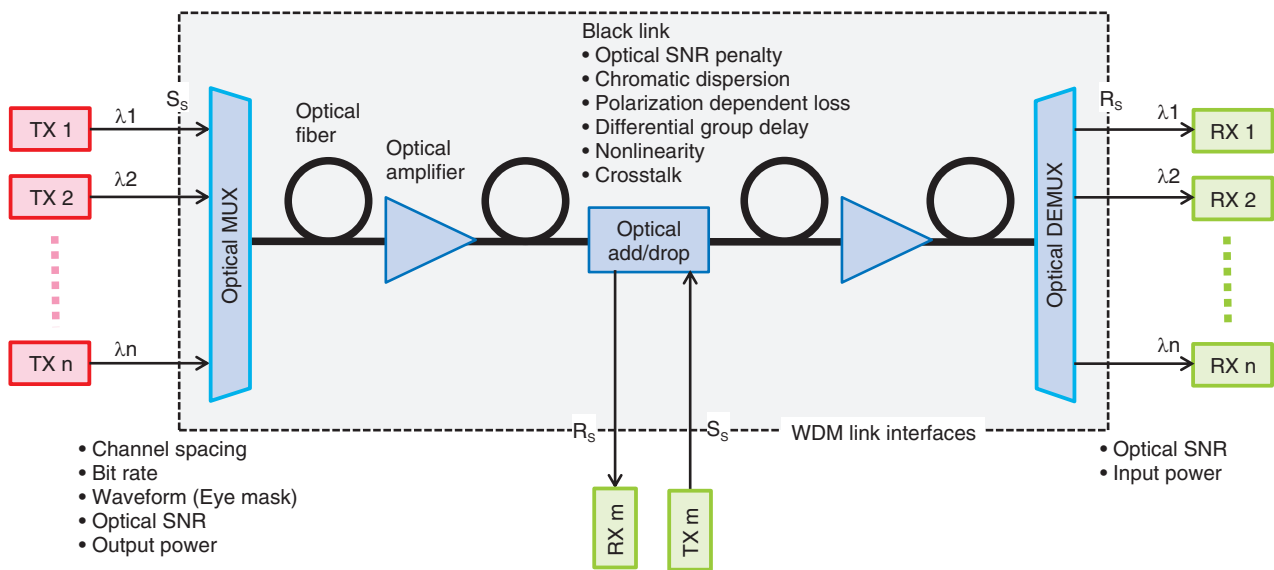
Black link
• Optical SNR penalty
• Chromatic dispersion
• Polarization dependent loss
• Differential group delay
• Nonlinearity
• Crosstalk

TX 1
TX 2
TX n

$\lambda1$
$\lambda2$
$\lambda n$

$S_S$

Optical MUX

Optical fiber

Optical amplifier

Optical add/drop

Optical DEMUX

$R_S$

$\lambda1$
$\lambda2$
$\lambda n$

RX 1
RX 2
RX n

$R_S$
$S_S$
WDM link interfaces

RX m
TX m

• Channel spacing
• Bit rate
• Waveform (Eye mask)
• Optical SNR
• Output power

• Optical SNR
• Input power